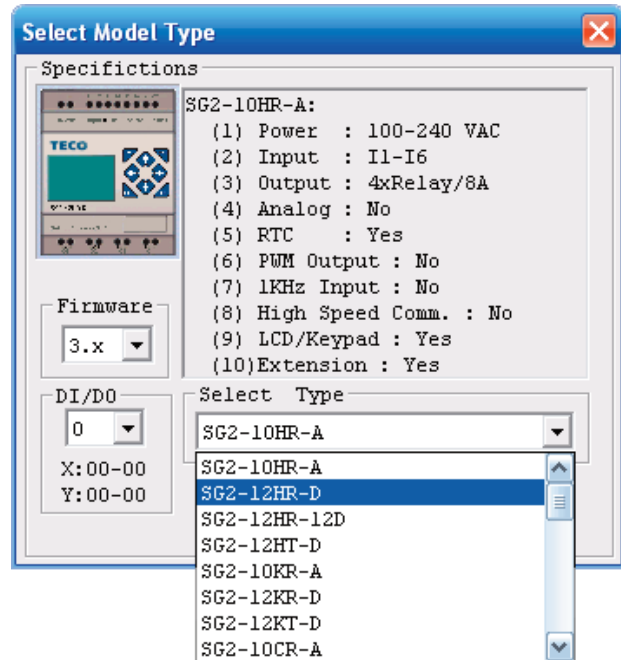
Select Model Type

Specifications

TECO

SG2-10HR-A:
(1) Power : 100-240 VAC
(2) Input : I1-I6
(3) Output : 4xRelay/8A
(4) Analog : No
(5) RTC : Yes
(6) PWM Output : No
(7) 1KHz Input : No
(8) High Speed Comm. : No
(9) LCD/Keypad : Yes
(10)Extension : Yes

Firmware
3.x

DI/DO
0
X:00-00
Y:00-00

Select Type
SG2-10HR-A

SG2-10HR-A
SG2-12HR-D
SG2-12HR-12D
SG2-12HT-D
SG2-10KR-A
SG2-12KR-D
SG2-12KT-D
SG2-10CR-A